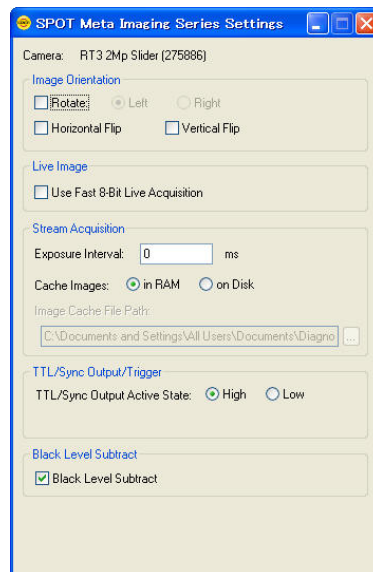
SPOT Meta Imaging Series Settings

Camera: RT3 2Mp Slider (275886)

Image Orientation

Rotate: Left Right

Horizontal Flip Vertical Flip

Live Image

Use Fast 8-Bit Live Acquisition

Stream Acquisition

Exposure Interval: 0 ms

Cache Images: in RAM on Disk

Image Cache File Path:

C:\Documents and Settings\All Users\Documents\Diagno ...

TTL/Sync Output/Trigger

TTL/Sync Output Active State: High Low

Black Level Subtract

Black Level Subtract